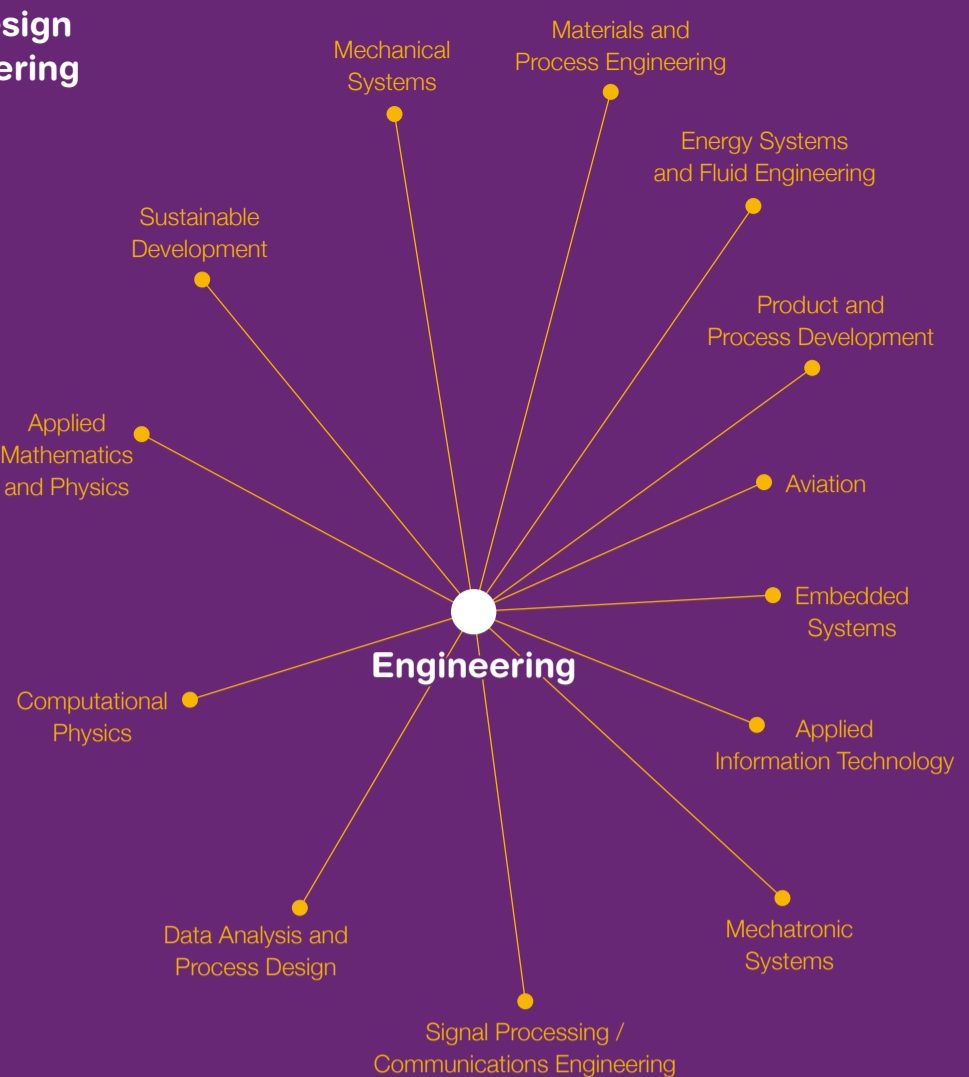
sign
ering

Mechanical Systems

Materials and Process Engineering

Energy Systems and Fluid Engineering

Sustainable Development

Product and Process Development

Applied Mathematics and Physics

Aviation

Embedded Systems

Engineering

Computational Physics

Applied Information Technology

Data Analysis and Process Design

Mechatronic Systems

Signal Processing / Communications Engineering